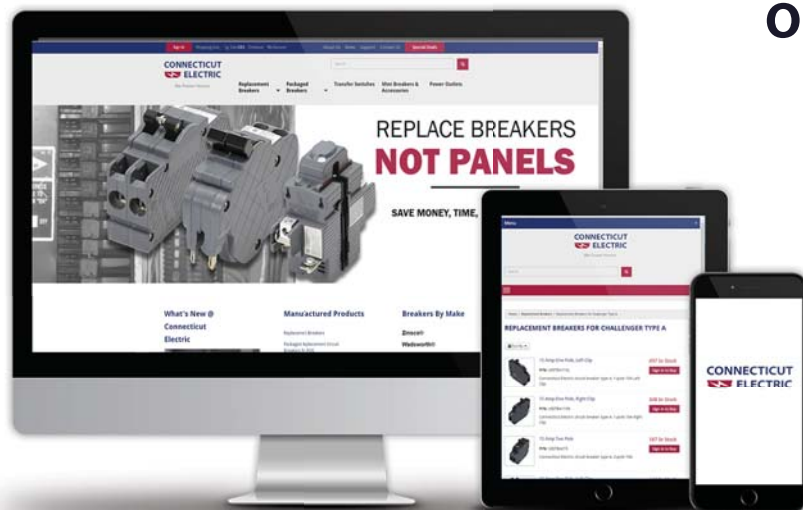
O

Sign In | About Us | Blog | Support | Contact Us | Special Deals

CONNECTICUT ELECTRIC

Search

Replacement Breakers | Packaged Breakers | Transfer Switches | Meter Breakers & Accessories | Power Outlets

REPLACE BREAKERS
NOT PANELS

SAVE MONEY, TIME,

What's New @ Connecticut Electric

Manufactured Products

Replacement Breakers

Packaged Replacement Circuit Breakers in SUS

Breakers By Make

Zinsco®

Wadsworth®

Menu

CONNECTICUT ELECTRIC

Search

REPLACEMENT BREAKERS FOR CHALLENGER TYPE A

15 Amp One Pole, Left Clip

15 Amp One Pole, Right Clip

15 Amp Two Pole

Sign In to Buy

CONNECTICUT ELECTRIC